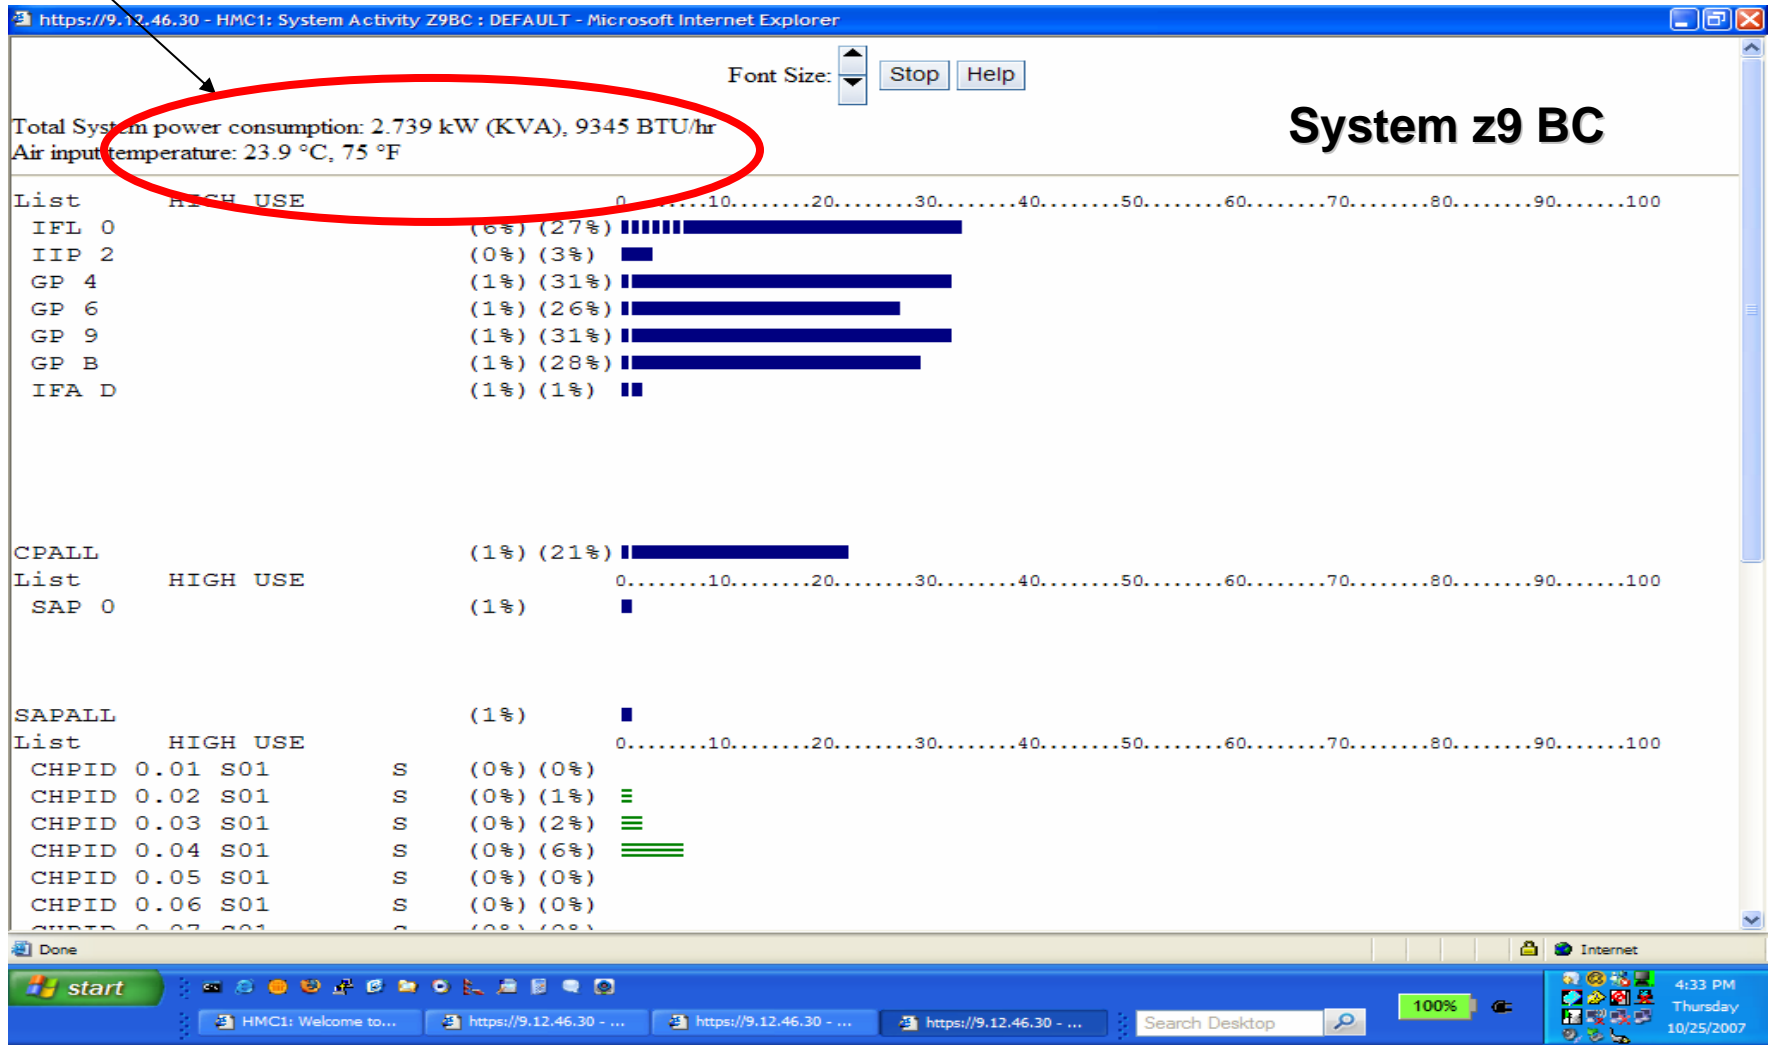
https://9.12.46.30 - HMC1: System Activity Z9BC : DEFAULT - Microsoft Internet Explorer

Font Size: Stop Help

Total System power consumption: 2.739 kW (KVA), 9345 BTU/hr
Air input temperature: 23.9 °C, 75 °F

System z9 BC

List HIGH USE 0........10........20........30........40........50........60........70........80........90.......100
IFL 0 (6%) (27%)
IIP 2 (0%) (3%)
GP 4 (1%) (31%)
GP 6 (1%) (26%)
GP 9 (1%) (31%)
GP B (1%) (28%)
IFA D (1%) (1%)

CPALL (1%) (21%)
List HIGH USE 0........10........20........30........40........50........60........70........80........90.......100
SAP 0 (1%)

SAPALL (1%)
List HIGH USE 0........10........20........30........40........50........60........70........80........90.......100
CHPID 0.01 S01 S (0%) (0%)
CHPID 0.02 S01 S (0%) (1%)
CHPID 0.03 S01 S (0%) (2%)
CHPID 0.04 S01 S (0%) (6%)
CHPID 0.05 S01 S (0%) (0%)
CHPID 0.06 S01 S (0%) (0%)
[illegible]

Done Internet

start HMC1: Welcome to... https://9.12.46.30 - ... https://9.12.46.30 - ... https://9.12.46.30 - ... Search Desktop 100% 4:33 PM Thursday 10/25/2007